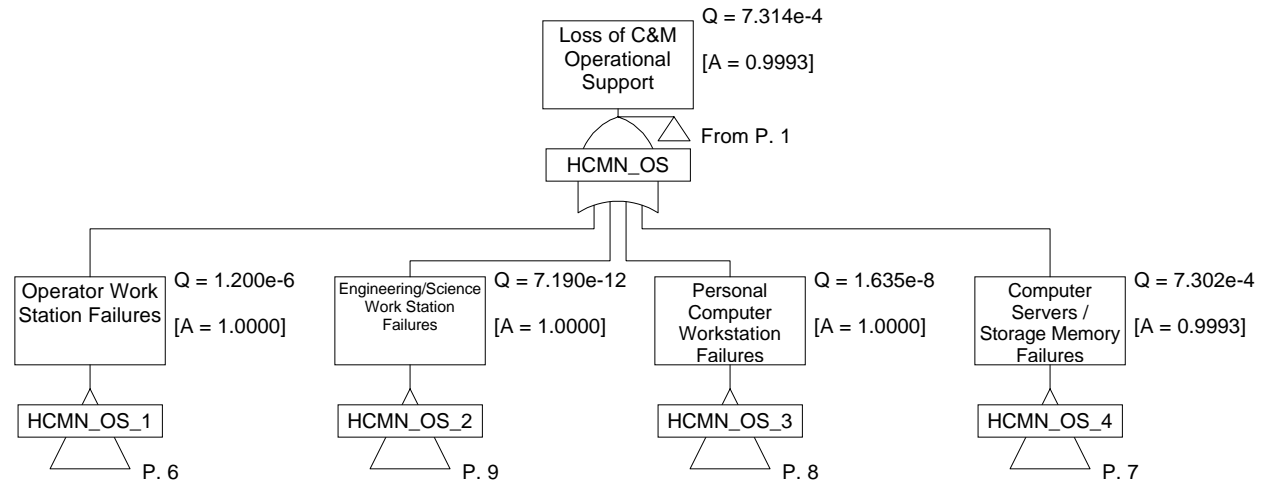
Loss of C&M Operational Support

Q = 7.314e-4

[A = 0.9993]

From P. 1

HCMN_OS

Operator Work Station Failures

Q = 1.200e-6

[A = 1.0000]

HCMN_OS_1

P. 6

Engineering/Science Work Station Failures

Q = 7.190e-12

[A = 1.0000]

HCMN_OS_2

P. 9

Personal Computer Workstation Failures

Q = 1.635e-8

[A = 1.0000]

HCMN_OS_3

P. 8

Computer Servers / Storage Memory Failures

Q = 7.302e-4

[A = 0.9993]

HCMN_OS_4

P. 7